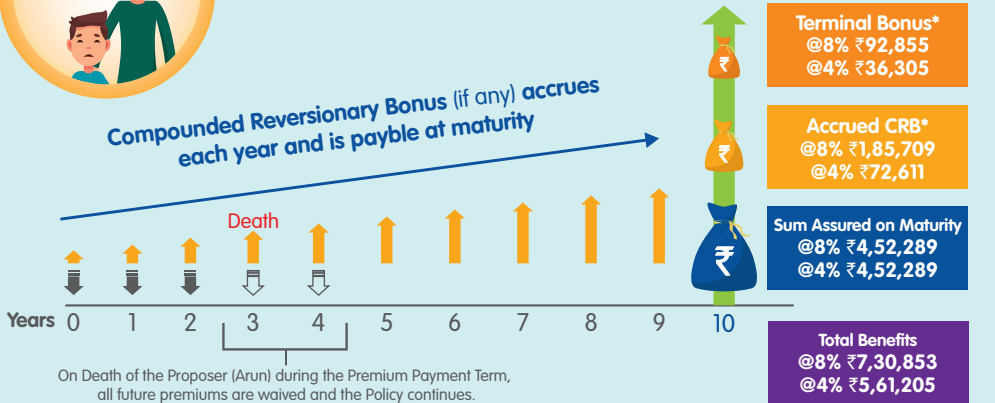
Compounded Reversionary Bonus (if any) accrues each year and is payble at maturity

Death

Years 0 1 2 3 4 5 6 7 8 9 10

On Death of the Proposer (Arun) during the Premium Payment Term, all future premiums are waived and the Policy continues.

₹

₹

₹

Terminal Bonus*
@8% ₹92,855
@4% ₹36,305

Accrued CRB*
@8% ₹1,85,709
@4% ₹72,611

Sum Assured on Maturity
@8% ₹4,52,289
@4% ₹4,52,289

Total Benefits
@8% ₹7,30,853
@4% ₹5,61,205